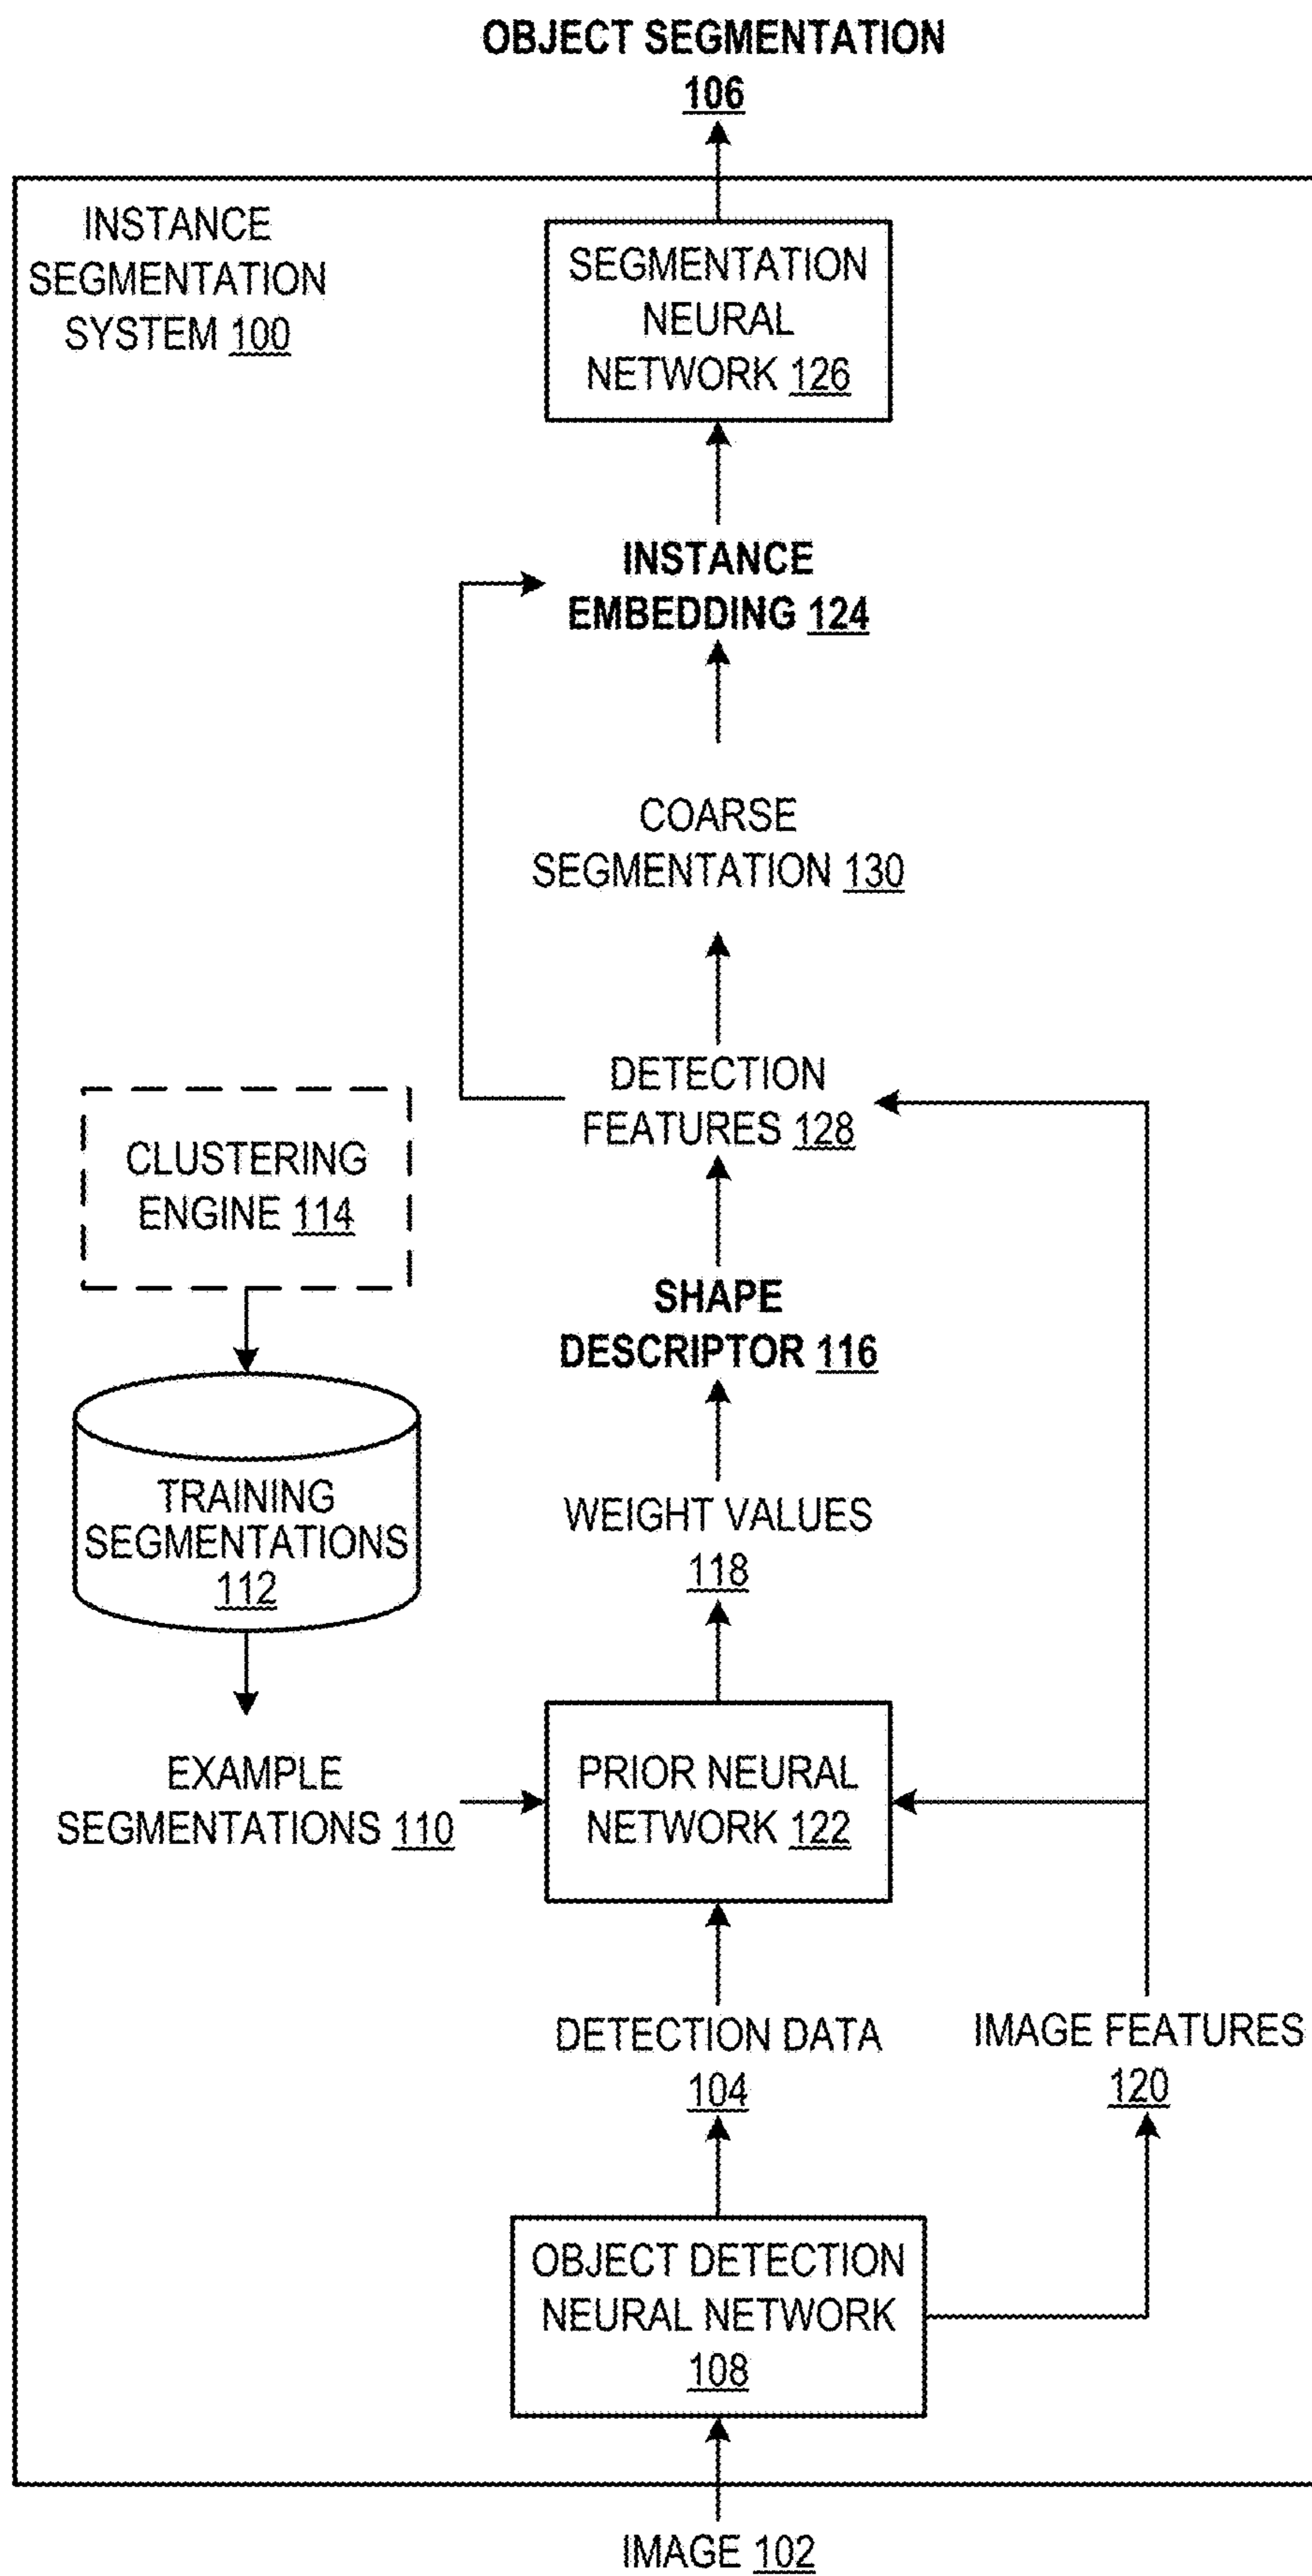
OBJECT SEGMENTATION 106

INSTANCE SEGMENTATION SYSTEM 100

SEGMENTATION NEURAL NETWORK 126

INSTANCE EMBEDDING 124

COARSE SEGMENTATION 130

DETECTION FEATURES 128

CLUSTERING ENGINE 114

SHAPE DESCRIPTOR 116

TRAINING SEGMENTATIONS 112

WEIGHT VALUES 118

EXAMPLE SEGMENTATIONS 110

PRIOR NEURAL NETWORK 122

DETECTION DATA 104

IMAGE FEATURES 120

OBJECT DETECTION NEURAL NETWORK 108

IMAGE 102